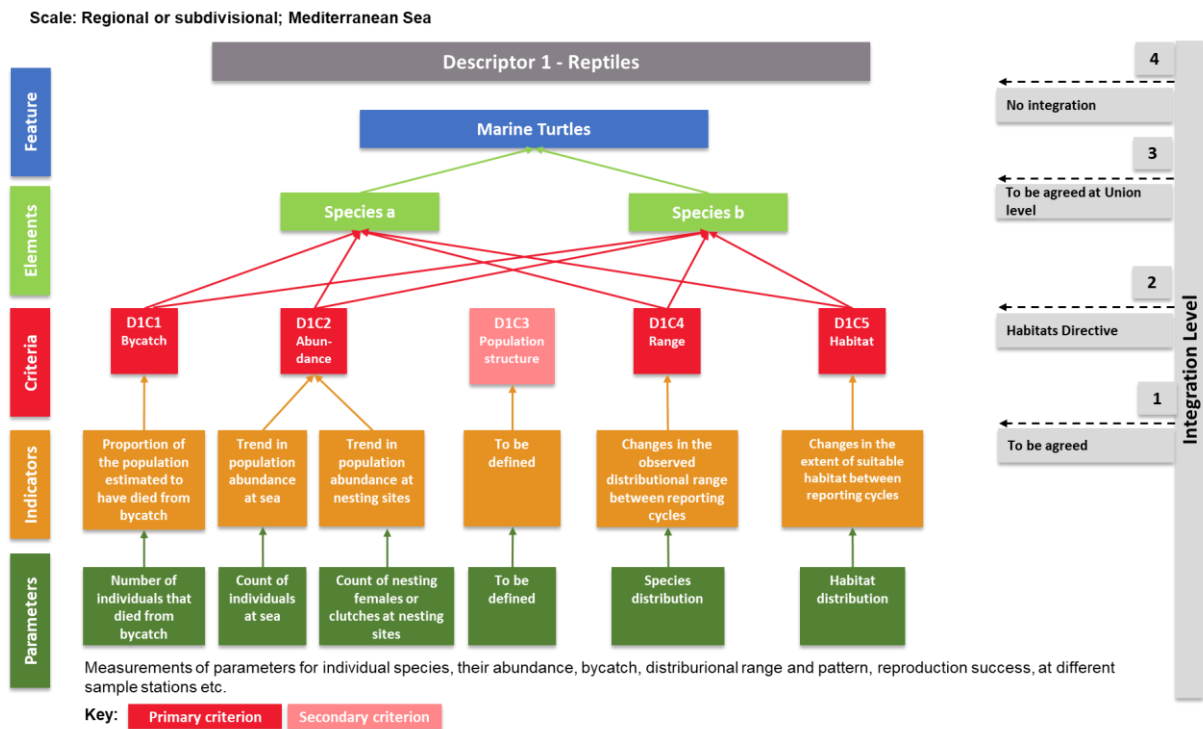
Scale: Regional or subdivisional; Mediterranean Sea

Descriptor 1 - Reptiles

Feature

Marine Turtles

Elements

Species a

Species b

Criteria

D1C1 Bycatch

D1C2 Abundance

D1C3 Population structure

D1C4 Range

D1C5 Habitat

Indicators

Proportion of the population estimated to have died from bycatch

Trend in population abundance at sea

Trend in population abundance at nesting sites

To be defined

Changes in the observed distributional range between reporting cycles

Changes in the extent of suitable habitat between reporting cycles

Parameters

Number of individuals that died from bycatch

Count of individuals at sea

Count of nesting females or clutches at nesting sites

To be defined

Species distribution

Habitat distribution

Measurements of parameters for individual species, their abundance, bycatch, distriburional range and pattern, reproduction success, at different sample stations etc.

Key: Primary criterion Secondary criterion

4

No integration

3

To be agreed at Union level

2

Habitats Directive

1

To be agreed

Integration Level